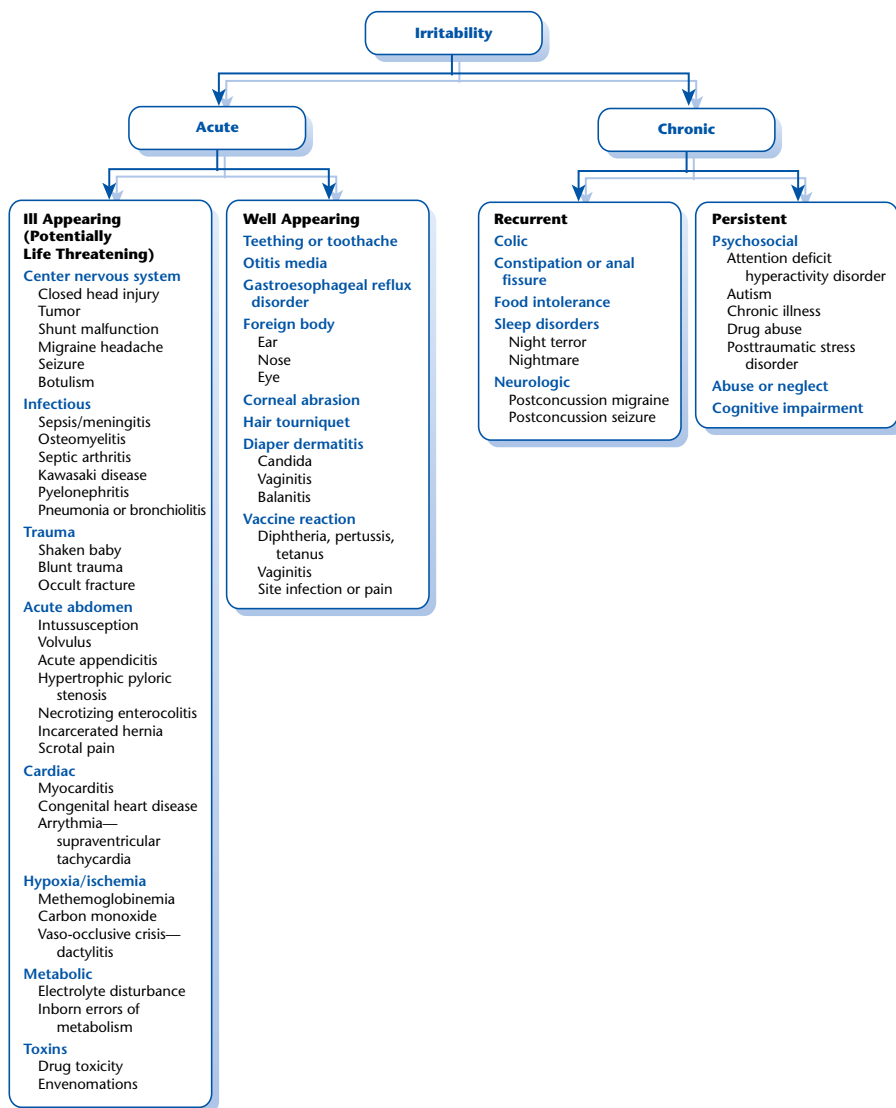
Irritability

Acute

Chronic

Ill Appearing (Potentially Life Threatening)
Center nervous system
Closed head injury
Tumor
Shunt malfunction
Migraine headache
Seizure
Botulism
Infectious
Sepsis/meningitis
Osteomyelitis
Septic arthritis
Kawasaki disease
Pyelonephritis
Pneumonia or bronchiolitis
Trauma
Shaken baby
Blunt trauma
Occult fracture
Acute abdomen
Intussusception
Volvulus
Acute appendicitis
Hypertrophic pyloric stenosis
Necrotizing enterocolitis
Incarcerated hernia
Scrotal pain
Cardiac
Myocarditis
Congenital heart disease
Arrythmia—supraventricular tachycardia
Hypoxia/ischemia
Methemoglobinemia
Carbon monoxide
Vaso-occlusive crisis—dactylitis
Metabolic
Electrolyte disturbance
Inborn errors of metabolism
Toxins
Drug toxicity
Envenomations

Well Appearing
Teething or toothache
Otitis media
Gastroesophageal reflux disorder
Foreign body
Ear
Nose
Eye
Corneal abrasion
Hair tourniquet
Diaper dermatitis
Candida
Vaginitis
Balanitis
Vaccine reaction
Diphtheria, pertussis, tetanus
Vaginitis
Site infection or pain

Recurrent
Colic
Constipation or anal fissure
Food intolerance
Sleep disorders
Night terror
Nightmare
Neurologic
Postconcussion migraine
Postconcussion seizure

Persistent
Psychosocial
Attention deficit hyperactivity disorder
Autism
Chronic illness
Drug abuse
Posttraumatic stress disorder
Abuse or neglect
Cognitive impairment